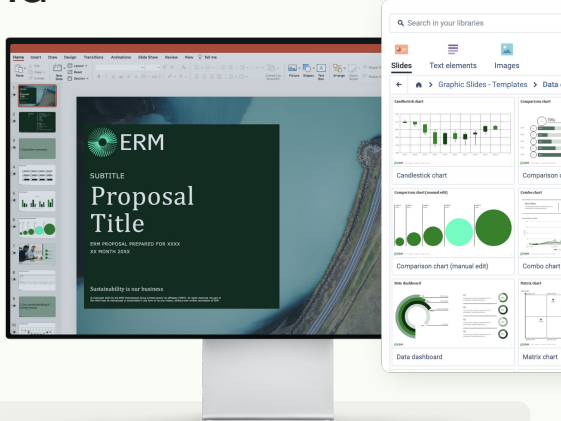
Home Insert Draw Design Transitions Animations Slide Show Review View Tell me

ERM

SUBTITLE

Proposal Title

ERM PROPOSAL PREPARED FOR XXXX
XX MONTH 20XX

Sustainability is our business

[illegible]

Search in your libraries

Slides Text elements Images

Graphic Slides - Templates > Data

Candlestick chart

Candlestick chart

Comparison chart

Comparison

Comparison chart (manual edit)

Comparison chart (manual edit)

Combo chart

Combo chart

Data dashboard

Data dashboard

Matrix chart

Matrix chart